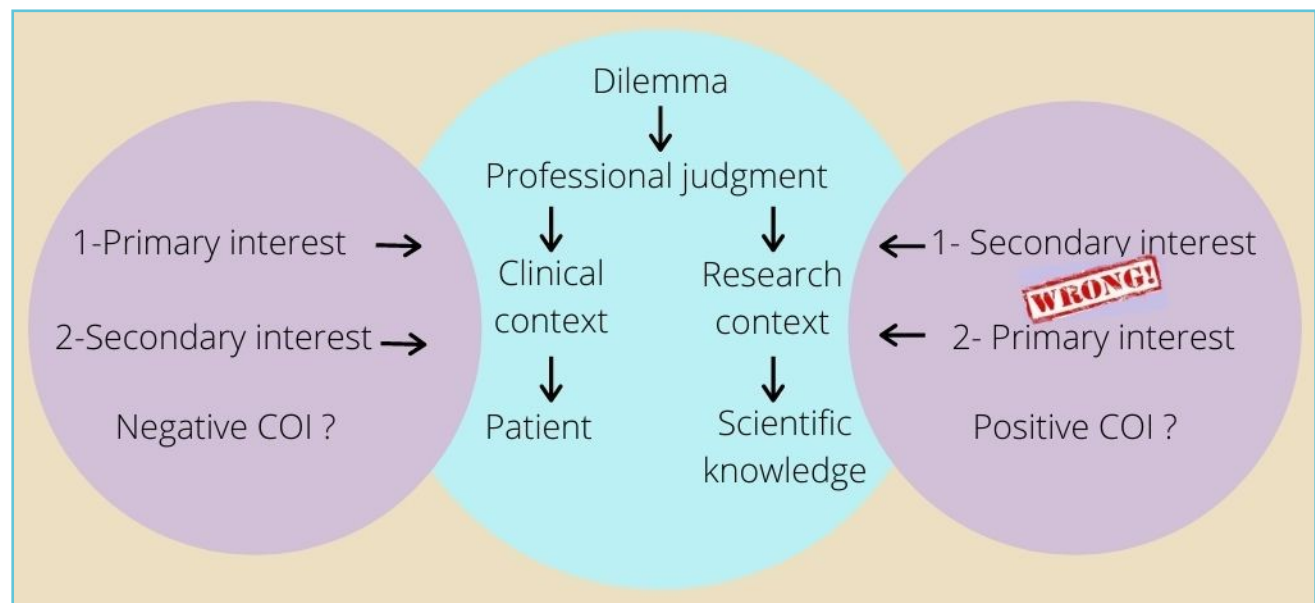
Dilemma

Professional judgment

1-Primary interest

2-Secondary interest

Negative COI ?

Clinical context

Patient

Research context

Scientific knowledge

1- Secondary interest

WRONG!

2- Primary interest

Positive COI ?